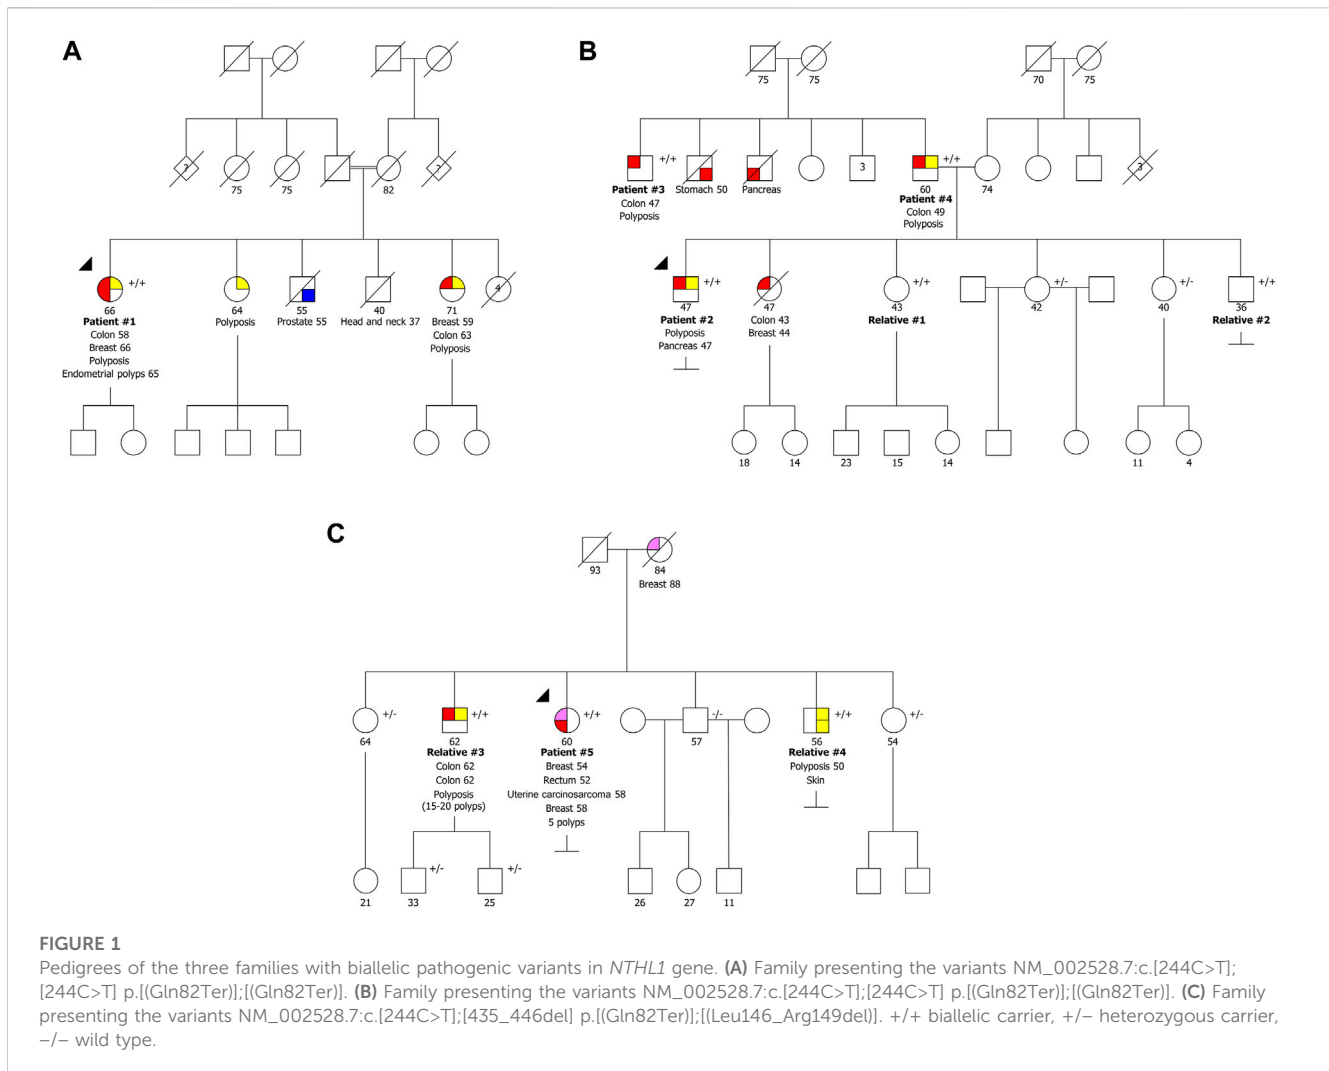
A

?
75
75
82
?

+/+
66
Patient #1
Colon 58
Breast 66
Polyposis
Endometrial polyps 65

64
Polyposis

55
Prostate 55

40
Head and neck 37

71
Breast 59
Colon 63
Polyposis

4

B

75
75
70
75

+/+
Patient #3
Colon 47
Polyposis

Stomach 50
Pancreas
3
+/+
60
Patient #4
Colon 49
Polyposis
74
3

+/+
47
Patient #2
Polyposis
Pancreas 47

47
Colon 43
Breast 44

+/+
43
Relative #1

+/-
42

+/-
40

+/+
36
Relative #2

18
14
23
15
14
11
4

C

93
84
Breast 88

+/-
64

+/+
62
Relative #3
Colon 62
Colon 62
Polyposis
(15-20 polyps)

+/+
60
Patient #5
Breast 54
Rectum 52
Uterine carcinosarcoma 58
Breast 58
5 polyps

-/-
57

+/+
56
Relative #4
Polyposis 50
Skin

+/-
54

21
+/-
33
+/-
25
26
27
11

FIGURE 1
Pedigrees of the three families with biallelic pathogenic variants in NTHL1 gene. (A) Family presenting the variants NM_002528.7:c.[244C>T];[244C>T] p.[(Gln82Ter)];[(Gln82Ter)]. (B) Family presenting the variants NM_002528.7:c.[244C>T];[244C>T] p.[(Gln82Ter)];[(Gln82Ter)]. (C) Family presenting the variants NM_002528.7:c.[244C>T];[435_446del] p.[(Gln82Ter)];[(Leu146_Arg149del)]. +/+ biallelic carrier, +/– heterozygous carrier, –/– wild type.